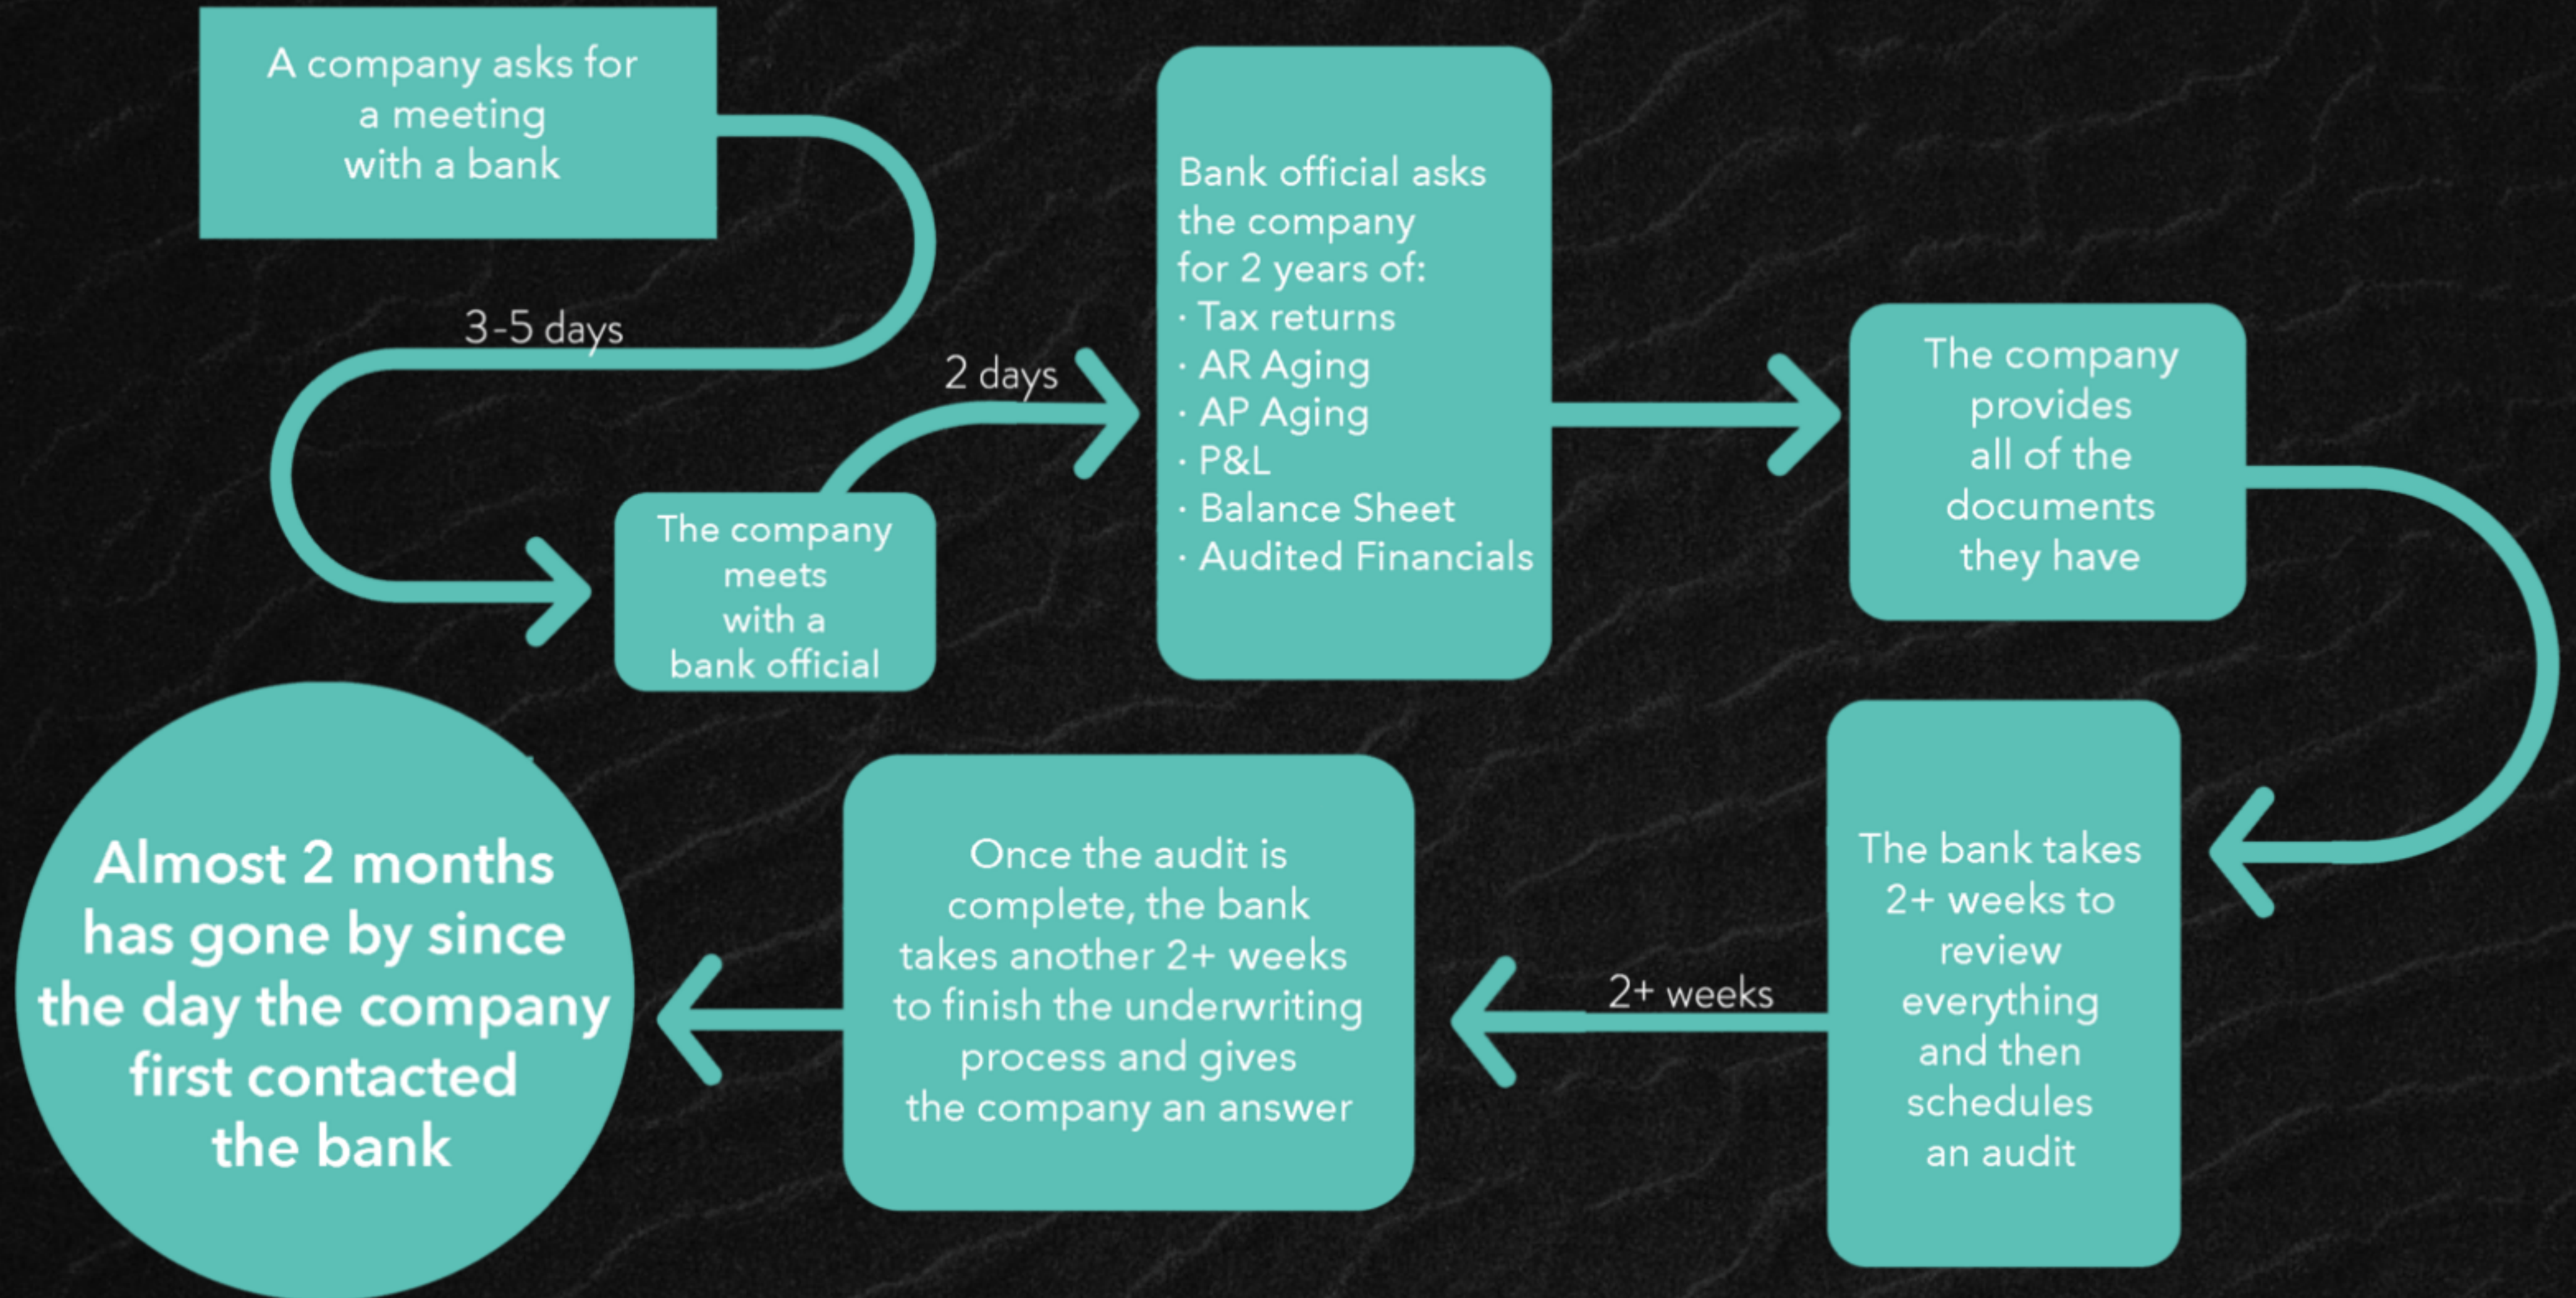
A company asks for a meeting with a bank

3-5 days

The company meets with a bank official

2 days

Bank official asks the company for 2 years of:
· Tax returns
· AR Aging
· AP Aging
· P&L
· Balance Sheet
· Audited Financials

The company provides all of the documents they have

The bank takes 2+ weeks to review everything and then schedules an audit

2+ weeks

Once the audit is complete, the bank takes another 2+ weeks to finish the underwriting process and gives the company an answer

Almost 2 months has gone by since the day the company first contacted the bank